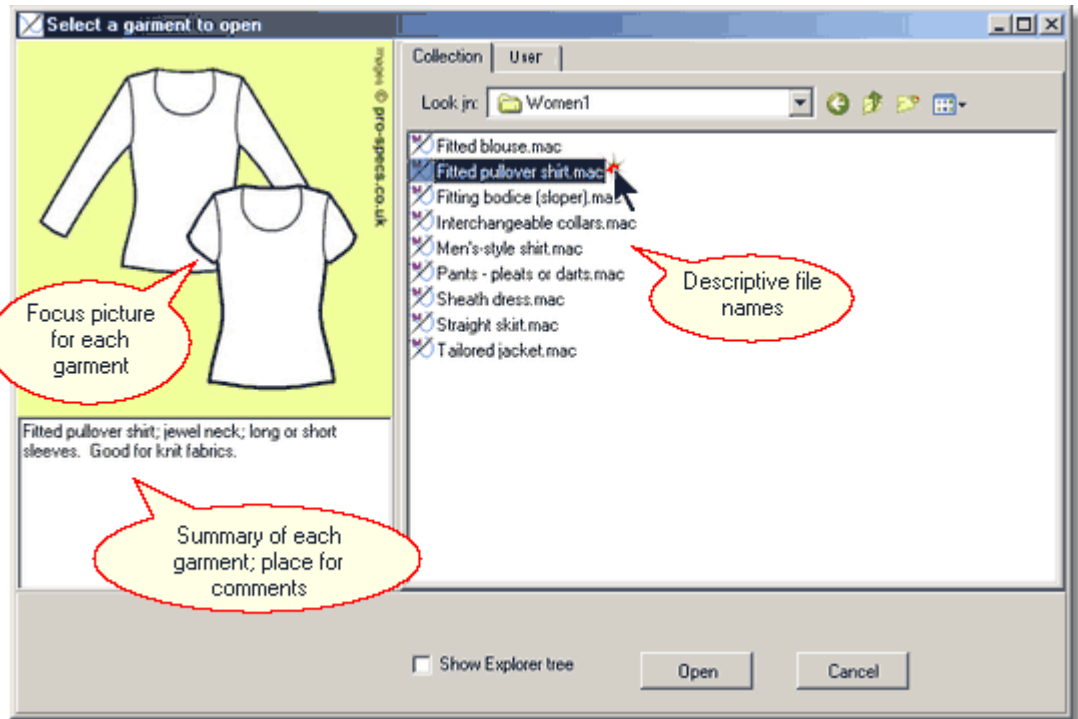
Select a garment to open

images © pro-specs.co.uk

Focus picture for each garment

Fitted pullover shirt; jewel neck; long or short sleeves. Good for knit fabrics.

Summary of each garment; place for comments

Collection | User

Look in: Women1

Fitted blouse.mac
Fitted pullover shirt.mac
Fitting bodice (sloper).mac
Interchangeable collars.mac
Men's-style shirt.mac
Pants - pleats or darts.mac
Sheath dress.mac
Straight skirt.mac
Tailored jacket.mac

Descriptive file names

Show Explorer tree

Open

Cancel